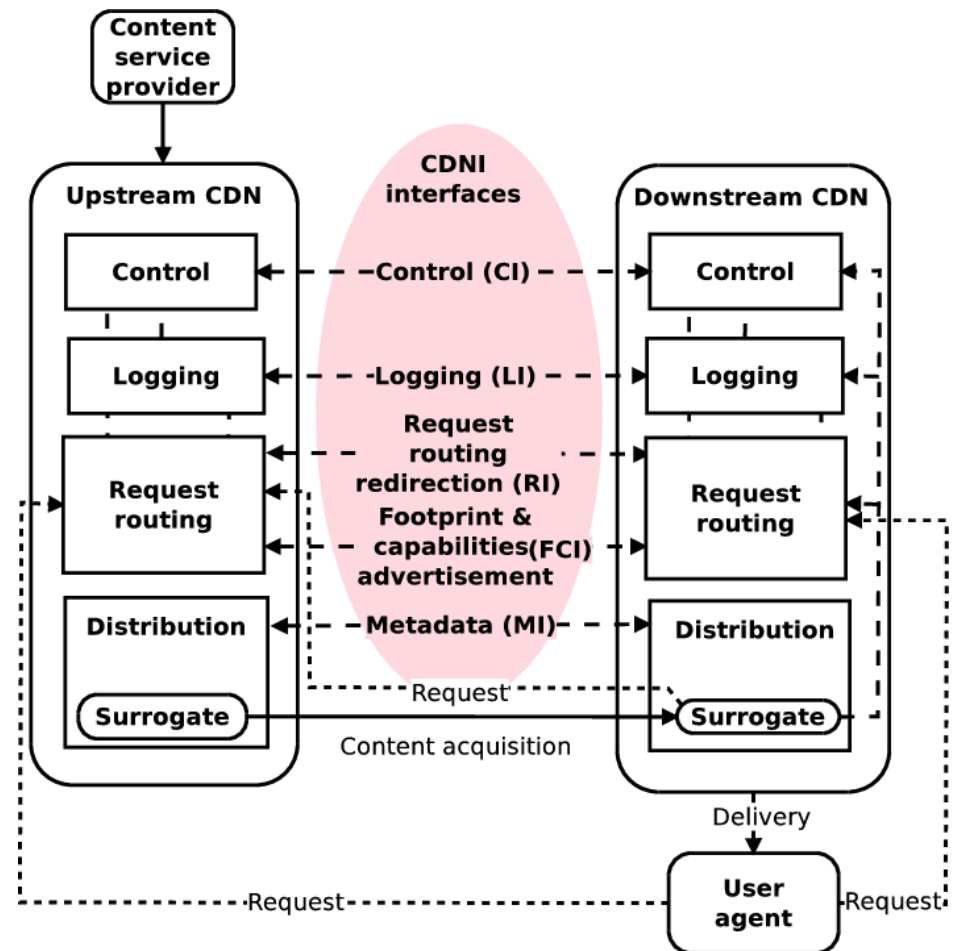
Content service provider

Upstream CDN

Control

Logging

Request routing

Distribution

Surrogate

CDNI interfaces

Control (CI)

Logging (LI)

Request routing redirection (RI)

Footprint & capabilities(FCI) advertisement

Metadata (MI)

Request

Content acquisition

Downstream CDN

Control

Logging

Request routing

Distribution

Surrogate

Delivery

User agent

Request

Request